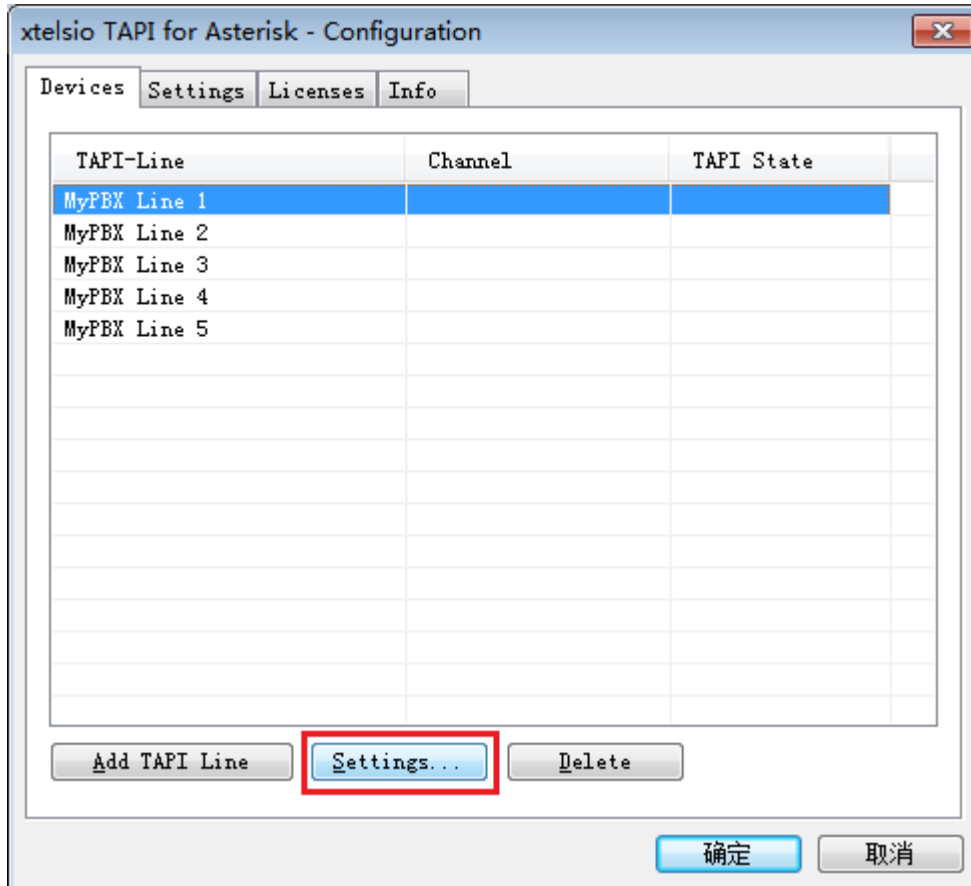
xtelsio TAPI for Asterisk - Configuration

Devices | Settings | Licenses | Info

| TAPI-Line | Channel | TAPI State |
|---|---|---|
| MyPBX Line 1 | | |
| MyPBX Line 2 | | |
| MyPBX Line 3 | | |
| MyPBX Line 4 | | |
| MyPBX Line 5 | | |

Add TAPI Line
Settings...
Delete

确定
取消